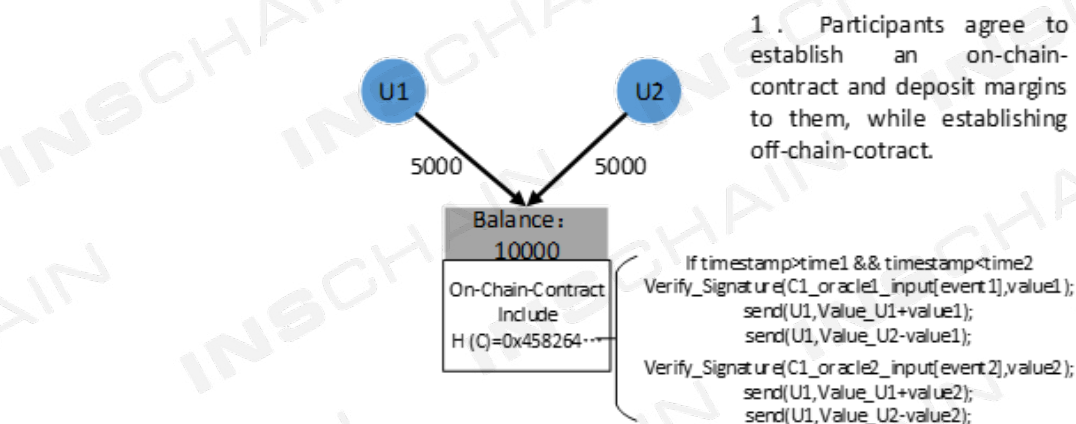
1 . Participants agree to establish an on-chain-contract and deposit margins to them, while establishing off-chain-cotract.

U1

U2

5000

5000

Balance:
10000

On-Chain-Contract
Include
H (C)=0x458264···

If timestamp>time1 && timestamp<time2
Verify_Signature(C1_oracle1_input[event1],value1);
send(U1,Value_U1+value1);
send(U1,Value_U2-value1);
Verify_Signature(C1_oracle2_input[event2],value2);
send(U1,Value_U1+value2);
send(U1,Value_U2-value2);

INSCHAIN